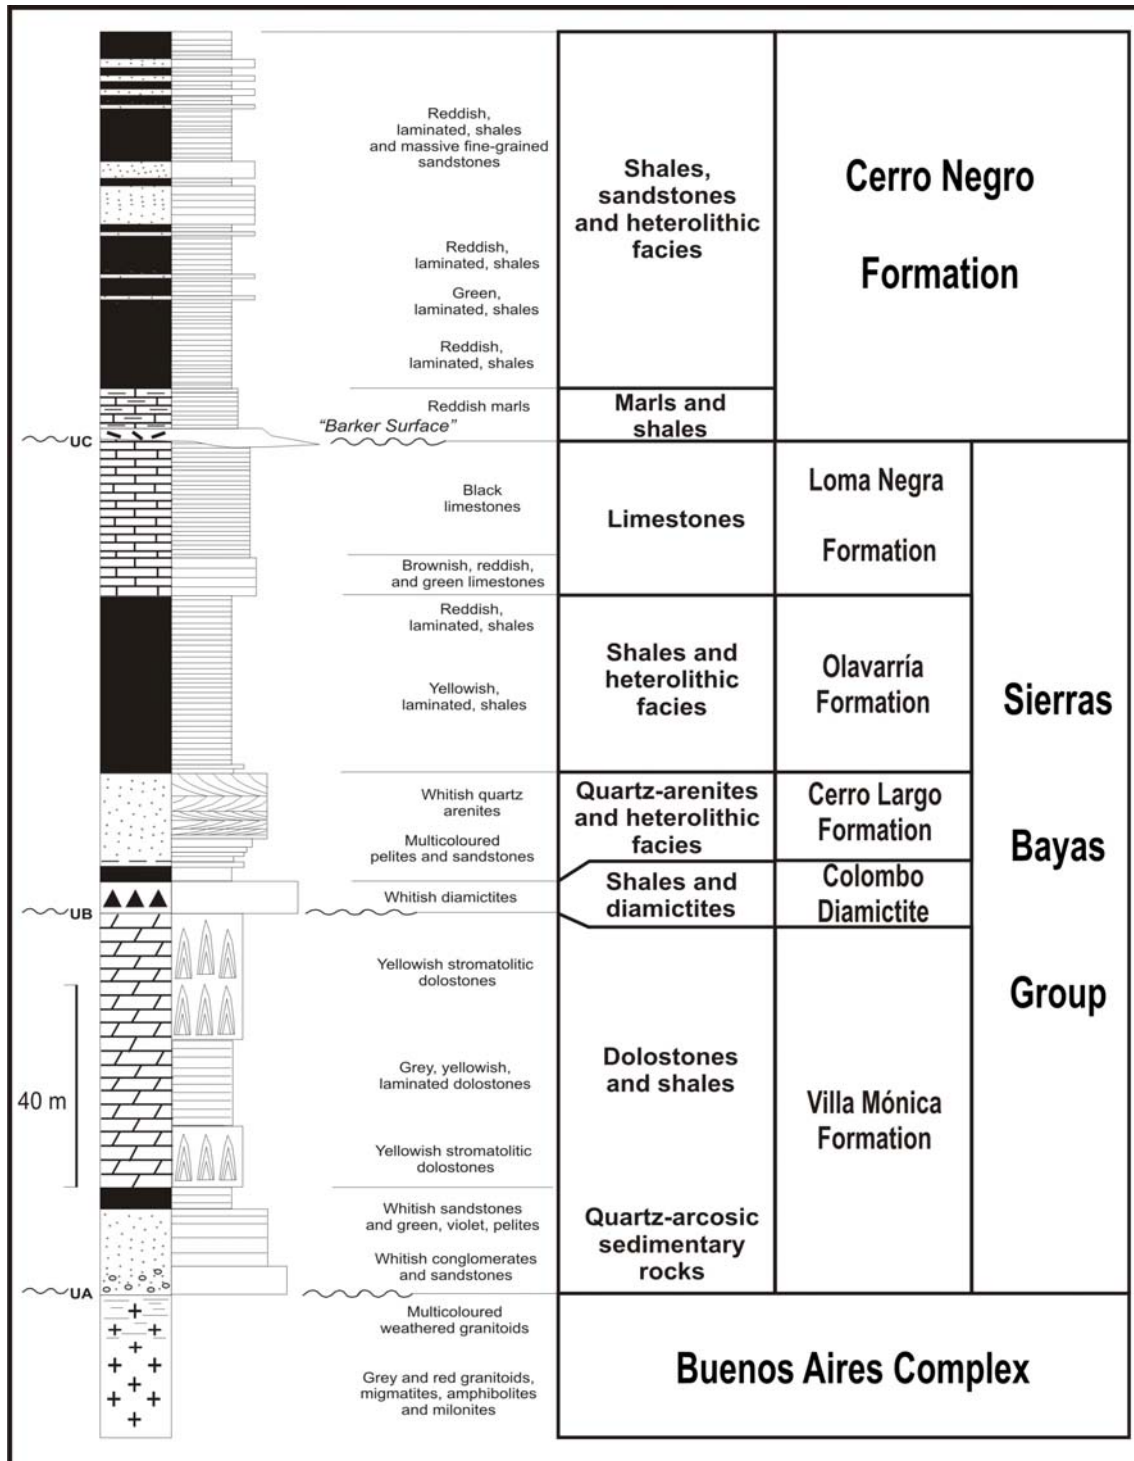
Reddish, laminated, shales and massive fine-grained sandstones

Reddish, laminated, shales

Green, laminated, shales

Reddish, laminated, shales

Shales, sandstones and heterolithic facies

Cerro Negro Formation

Reddish marls

"Barker Surface"

Marls and shales

UC

Black limestones

Brownish, reddish, and green limestones

Limestones

Loma Negra Formation

Reddish, laminated, shales

Yellowish, laminated, shales

Shales and heterolithic facies

Olavarría Formation

Sierras

Whitish quartz arenites

Multicoloured pelites and sandstones

Quartz-arenites and heterolithic facies

Cerro Largo Formation

Bayas

Whitish diamictites

Shales and diamictites

Colombo Diamictite

UB

Yellowish stromatolitic dolostones

Group

Grey, yellowish, laminated dolostones

Dolostones and shales

40 m

Villa Mónica Formation

Yellowish stromatolitic dolostones

Whitish sandstones and green, violet, pelites

Whitish conglomerates and sandstones

Quartz-arcosic sedimentary rocks

UA

Multicoloured weathered granitoids

Grey and red granitoids, migmatites, amphibolites and milonites

Buenos Aires Complex